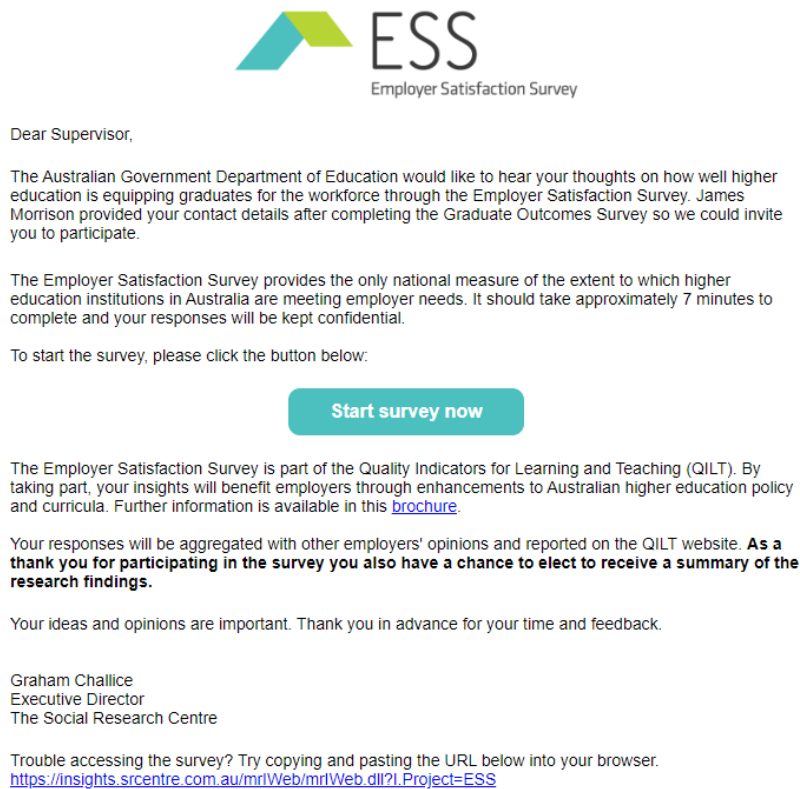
ESS
Employer Satisfaction Survey

Dear Supervisor,

The Australian Government Department of Education would like to hear your thoughts on how well higher education is equipping graduates for the workforce through the Employer Satisfaction Survey. James Morrison provided your contact details after completing the Graduate Outcomes Survey so we could invite you to participate.

The Employer Satisfaction Survey provides the only national measure of the extent to which higher education institutions in Australia are meeting employer needs. It should take approximately 7 minutes to complete and your responses will be kept confidential.

To start the survey, please click the button below:

Start survey now

The Employer Satisfaction Survey is part of the Quality Indicators for Learning and Teaching (QILT). By taking part, your insights will benefit employers through enhancements to Australian higher education policy and curricula. Further information is available in this brochure.

Your responses will be aggregated with other employers' opinions and reported on the QILT website. **As a thank you for participating in the survey you also have a chance to elect to receive a summary of the research findings.**

Your ideas and opinions are important. Thank you in advance for your time and feedback.

Graham Challice
Executive Director
The Social Research Centre

Trouble accessing the survey? Try copying and pasting the URL below into your browser.
https://insights.srcentre.com.au/mrIWeb/mrIWeb.dll?I.Project=ESS